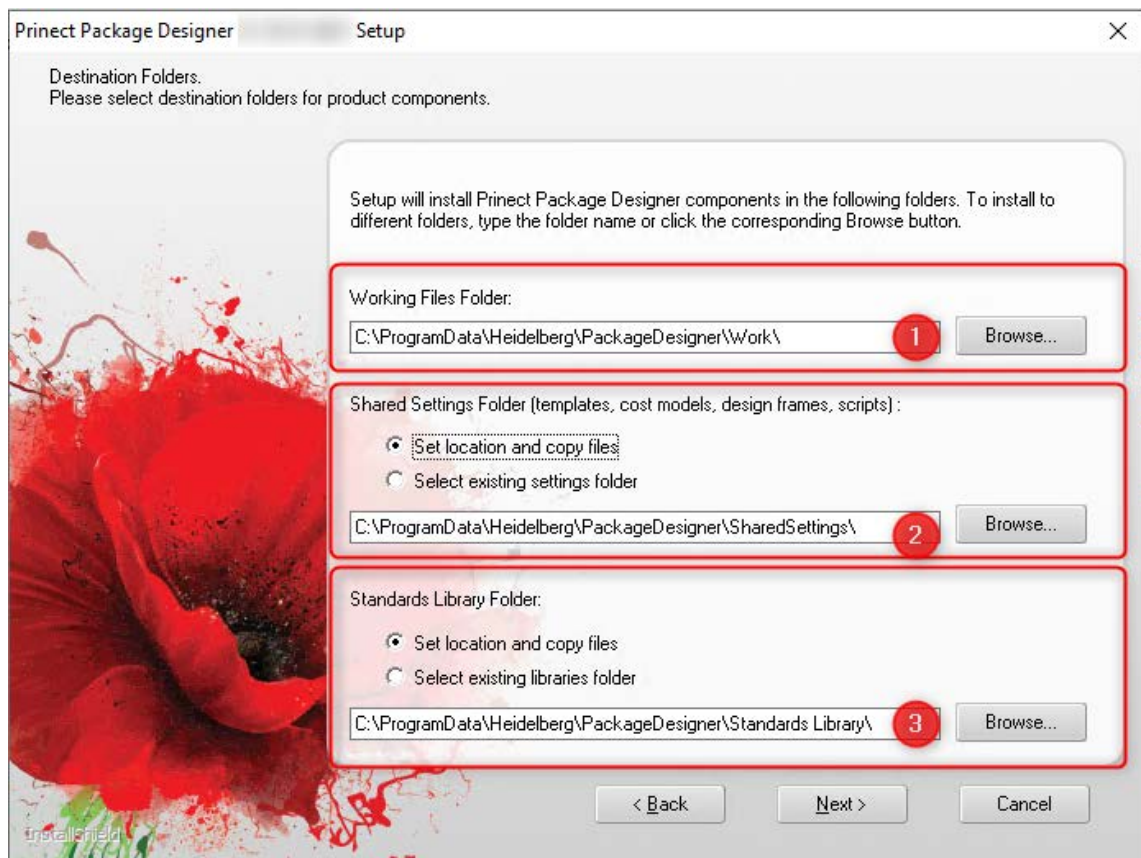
Prinect Package Designer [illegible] Setup

×

Destination Folders.
Please select destination folders for product components.

Setup will install Prinect Package Designer components in the following folders. To install to different folders, type the folder name or click the corresponding Browse button.

Working Files Folder:

C:\ProgramData\Heidelberg\PackageDesigner\Work\

1

Browse...

Shared Settings Folder (templates, cost models, design frames, scripts) :

Set location and copy files

Select existing settings folder

C:\ProgramData\Heidelberg\PackageDesigner\SharedSettings\

2

Browse...

Standards Library Folder:

Set location and copy files

Select existing libraries folder

C:\ProgramData\Heidelberg\PackageDesigner\Standards Library\

3

Browse...

InstallShield

< Back

Next >

Cancel